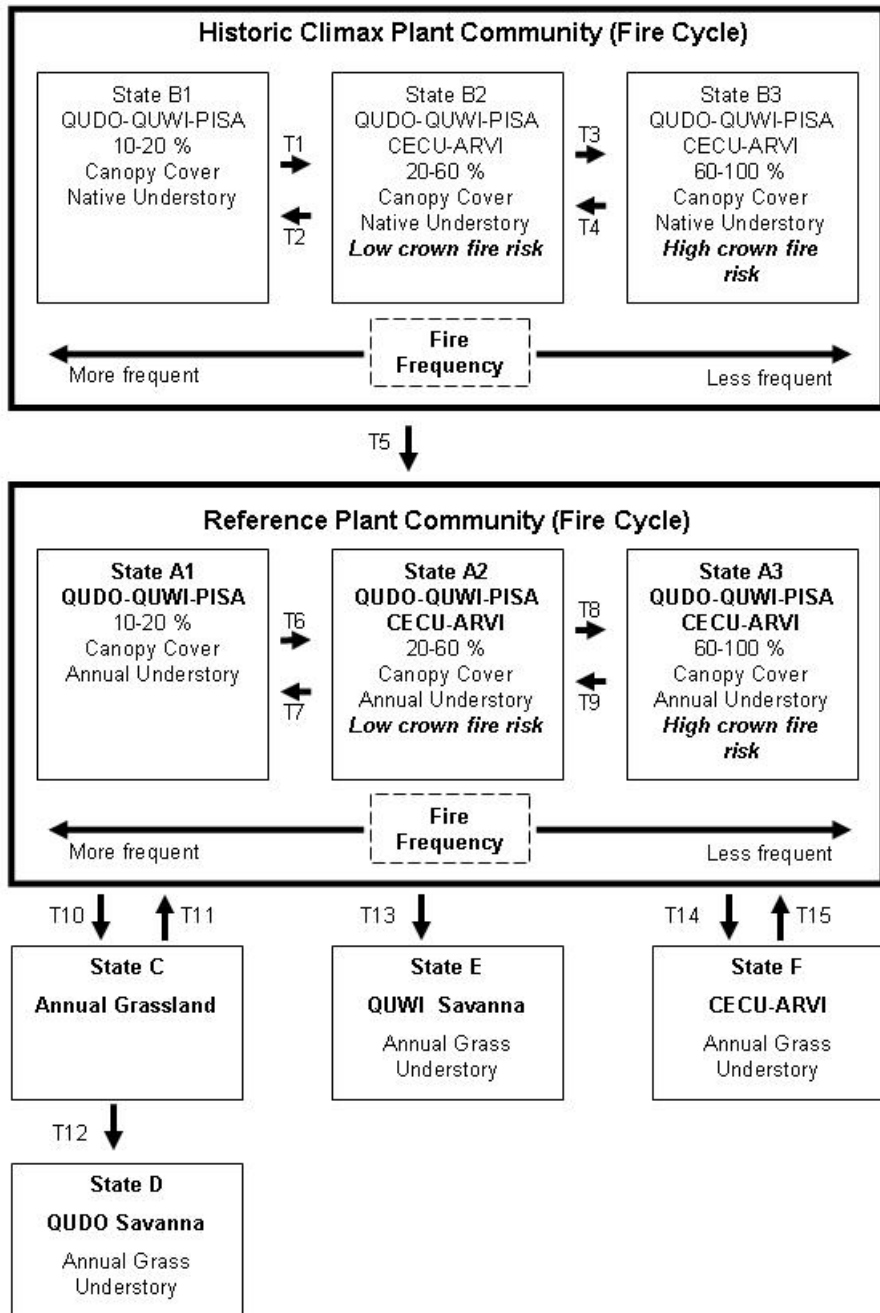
Historic Climax Plant Community (Fire Cycle)

State B1
QUDO-QUWI-PISA
10-20 %
Canopy Cover
Native Understory

T1

T2

State B2
QUDO-QUWI-PISA
CECU-ARVI
20-60 %
Canopy Cover
Native Understory
*Low crown fire risk*

T3

T4

State B3
QUDO-QUWI-PISA
CECU-ARVI
60-100 %
Canopy Cover
Native Understory
*High crown fire risk*

Fire Frequency

More frequent

Less frequent

T5

Reference Plant Community (Fire Cycle)

State A1
QUDO-QUWI-PISA
10-20 %
Canopy Cover
Annual Understory

T6

T7

State A2
QUDO-QUWI-PISA
CECU-ARVI
20-60 %
Canopy Cover
Annual Understory
*Low crown fire risk*

T8

T9

State A3
QUDO-QUWI-PISA
CECU-ARVI
60-100 %
Canopy Cover
Annual Understory
*High crown fire risk*

Fire Frequency

More frequent

Less frequent

T10

T11

T13

T14

T15

State C
Annual Grassland

State E
QUWI Savanna
Annual Grass Understory

State F
CECU-ARVI
Annual Grass Understory

T12

State D
QUDO Savanna
Annual Grass Understory